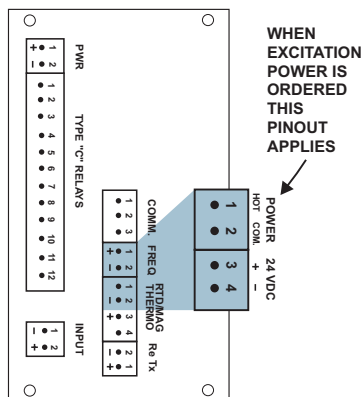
WHEN EXCITATION POWER IS ORDERED THIS PINOUT APPLIES

PWR
+ 1
− 2

TYPE "C" RELAYS
1
2
3
4
5
6
7
8
9
10
11
12

COMM.
1
2
3

FREQ
+ 1
− 2

RTD/MAG THERMO
− 1
+ 2
3
4

INPUT
− 1
+ 2

Re Tx
− 1
+ 2

POWER
HOT COM.
1
2

24 VDC
+ −
3
4